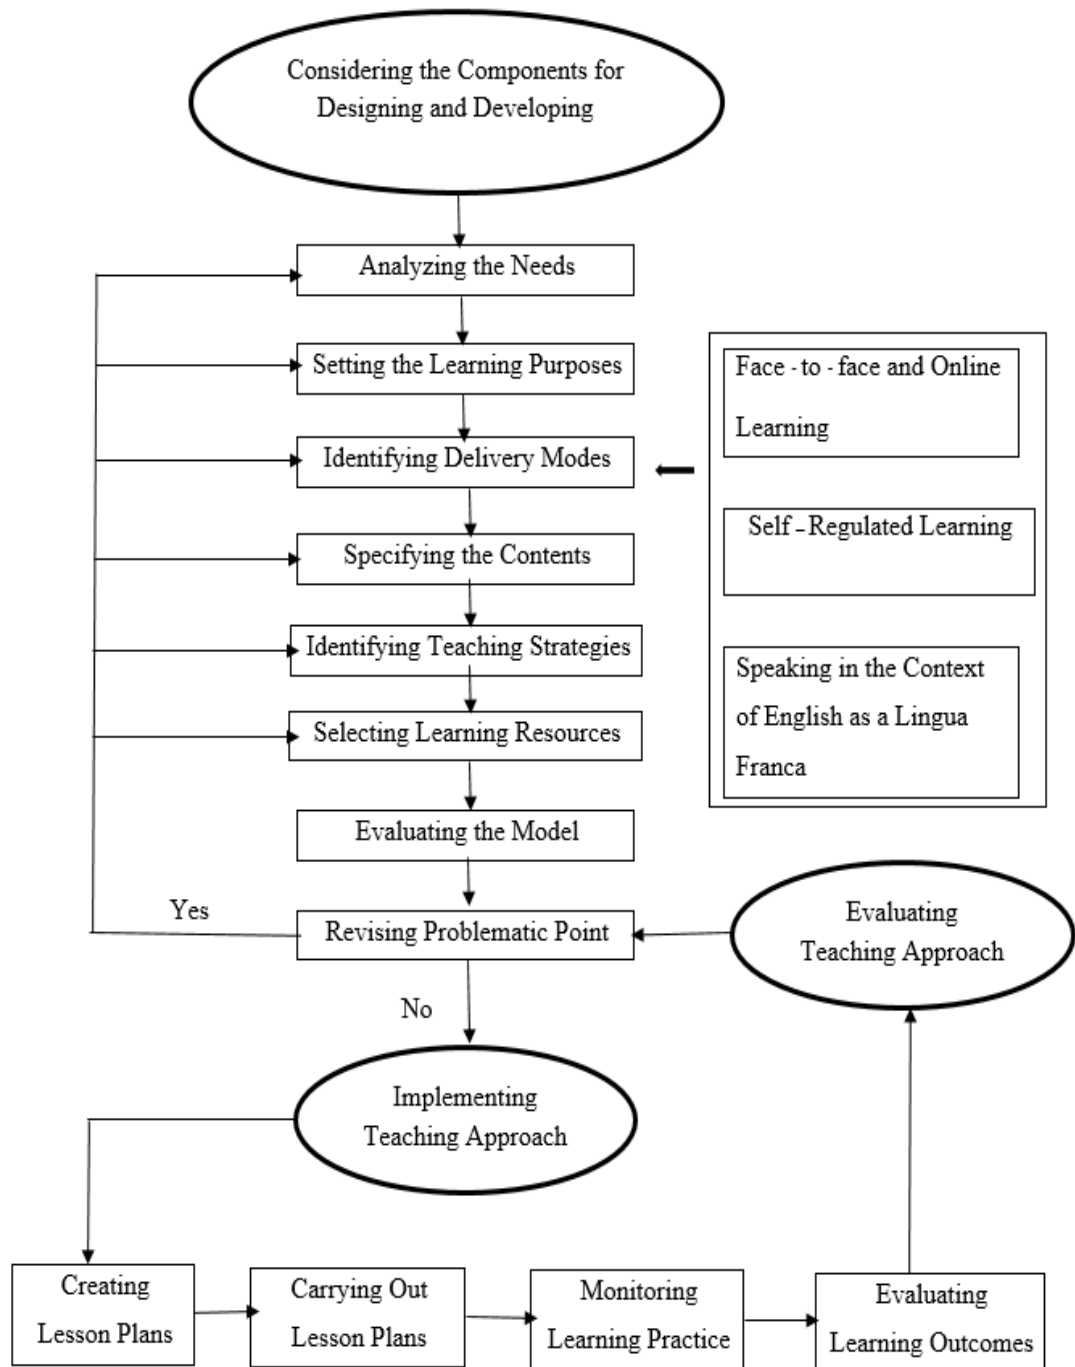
Considering the Components for Designing and Developing

Analyzing the Needs

Setting the Learning Purposes

Identifying Delivery Modes

Specifying the Contents

Identifying Teaching Strategies

Selecting Learning Resources

Evaluating the Model

Yes

Revising Problematic Point

No

Face - to - face and Online Learning

Self – Regulated Learning

Speaking in the Context of English as a Lingua Franca

Evaluating Teaching Approach

Implementing Teaching Approach

Creating Lesson Plans

Carrying Out Lesson Plans

Monitoring Learning Practice

Evaluating Learning Outcomes